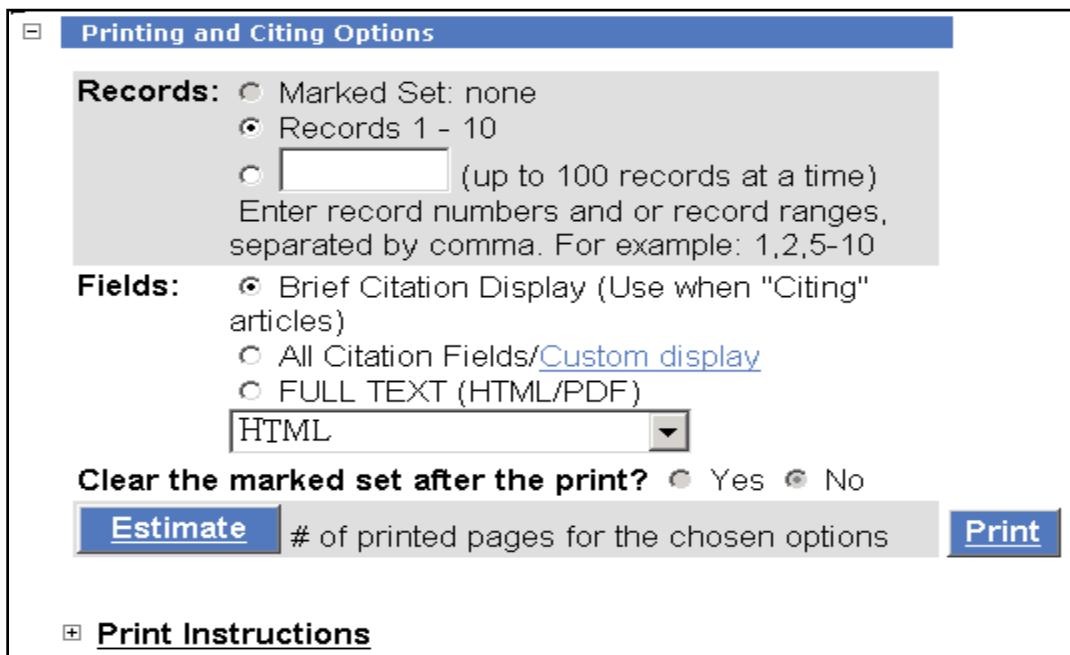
⊟ Printing and Citing Options

Records: ○ Marked Set: none
◉ Records 1 - 10
○ (up to 100 records at a time)
Enter record numbers and or record ranges, separated by comma. For example: 1,2,5-10

Fields: ◉ Brief Citation Display (Use when "Citing" articles)
○ All Citation Fields/Custom display
○ FULL TEXT (HTML/PDF)
HTML

Clear the marked set after the print? ○ Yes ◉ No

Estimate # of printed pages for the chosen options Print

⊞ Print Instructions